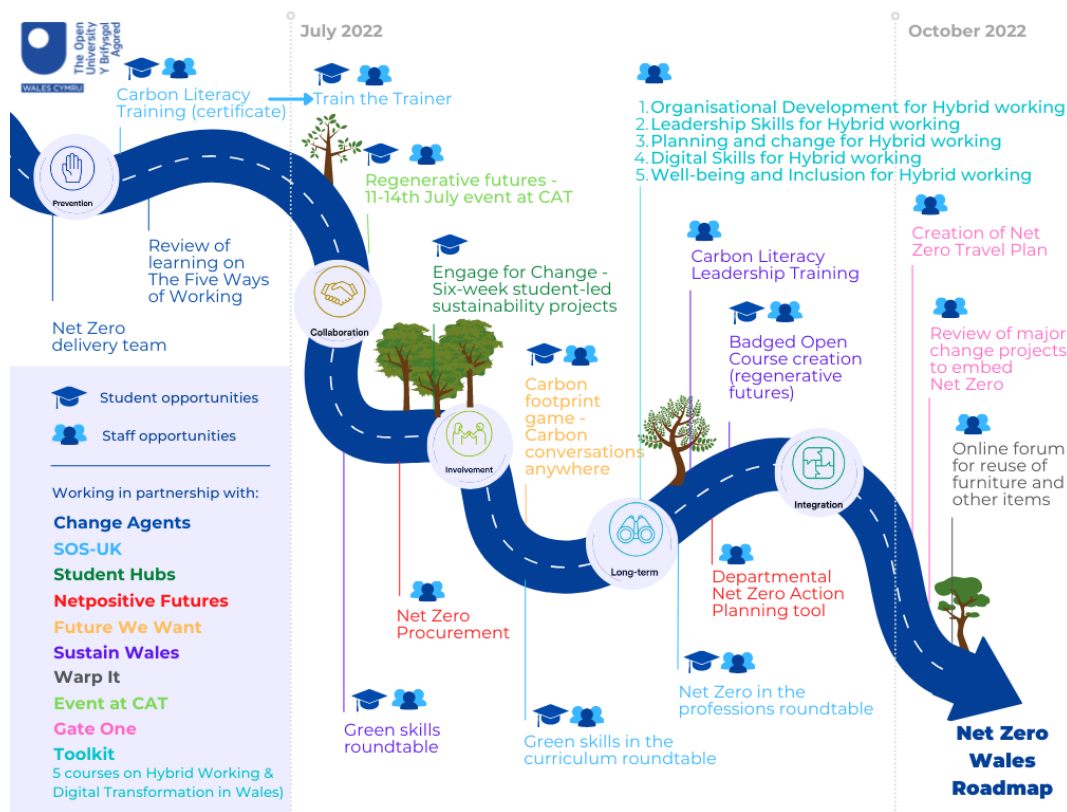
The Open University Y Brifysgol Agored
WALES CYMRU

July 2022

October 2022

Carbon Literacy Training (certificate)

Train the Trainer

1. Organisational Development for Hybrid working
2. Leadership Skills for Hybrid working
3. Planning and change for Hybrid working
4. Digital Skills for Hybrid working
5. Well-being and Inclusion for Hybrid working

Prevention

Regenerative futures - 11-14th July event at CAT

Review of learning on The Five Ways of Working

Net Zero delivery team

Collaboration

Engage for Change - Six-week student-led sustainability projects

Carbon Literacy Leadership Training

Creation of Net Zero Travel Plan

Review of major change projects to embed Net Zero

Badged Open Course creation (regenerative futures)

Carbon footprint game - Carbon conversations anywhere

Involvement

Integration

Online forum for reuse of furniture and other items

Long-term

Departmental Net Zero Action Planning tool

Net Zero Procurement

Net Zero in the professions roundtable

Green skills roundtable

Green skills in the curriculum roundtable

Net Zero Wales Roadmap

Student opportunities

Staff opportunities

Working in partnership with:
Change Agents
SOS-UK
Student Hubs
Netpositive Futures
Future We Want
Sustain Wales
Warp It
Event at CAT
Gate One
Toolkit
5 courses on Hybrid Working & Digital Transformation in Wales)